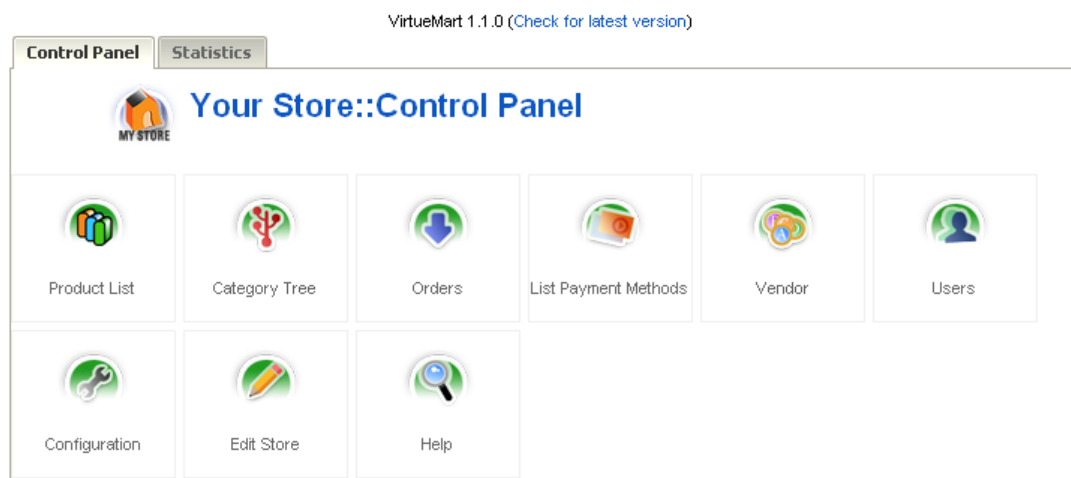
VirtueMart 1.1.0 (Check for latest version)

Control Panel
Statistics

MY STORE
Your Store::Control Panel

Product List
Category Tree
Orders
List Payment Methods
Vendor
Users

Configuration
Edit Store
Help